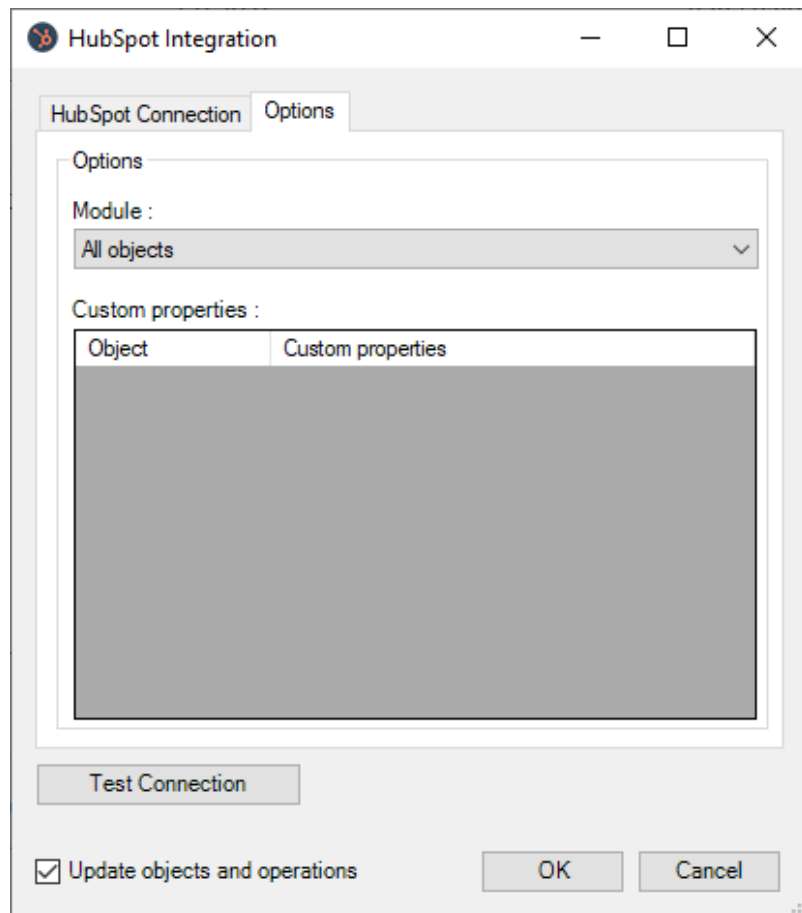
HubSpot Integration

HubSpot Connection | Options

Options

Module :

All objects

Custom properties :

| Object | Custom properties |
|---|---|

Test Connection

Update objects and operations

OK

Cancel